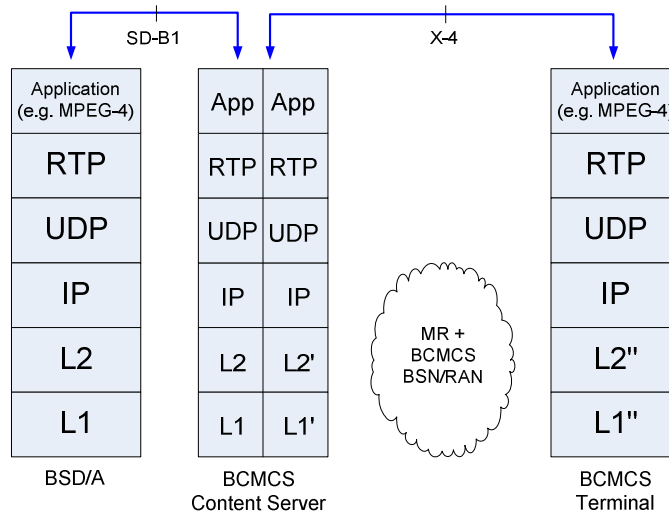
SD-B1

X-4

Application (e.g. MPEG-4)

RTP

UDP

IP

L2

L1

BSD/A

App App

RTP RTP

UDP UDP

IP IP

L2 L2'

L1 L1'

BCMCS Content Server

MR + BCMCS BSN/RAN

Application (e.g. MPEG-4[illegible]

RTP

UDP

IP

L2''

L1''

BCMCS Terminal